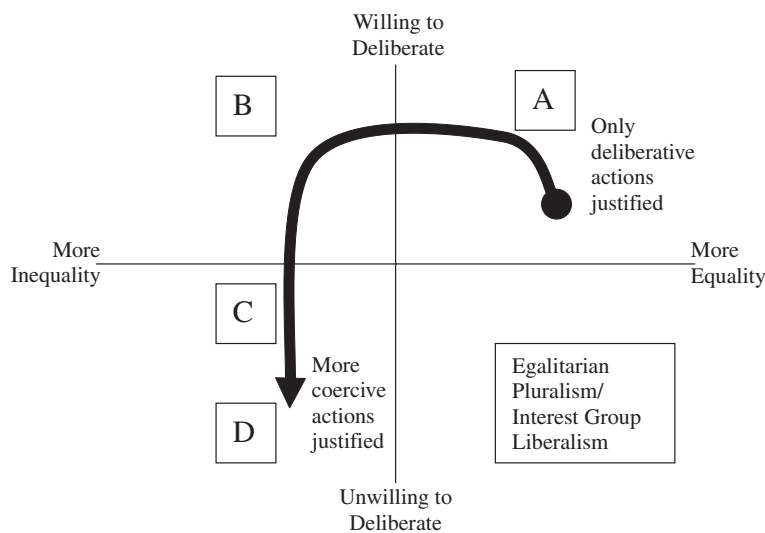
Willing to Deliberate

B

A

Only deliberative actions justified

More Inequality

More Equality

C

More coercive actions justified

D

Egalitarian Pluralism/ Interest Group Liberalism

Unwilling to Deliberate